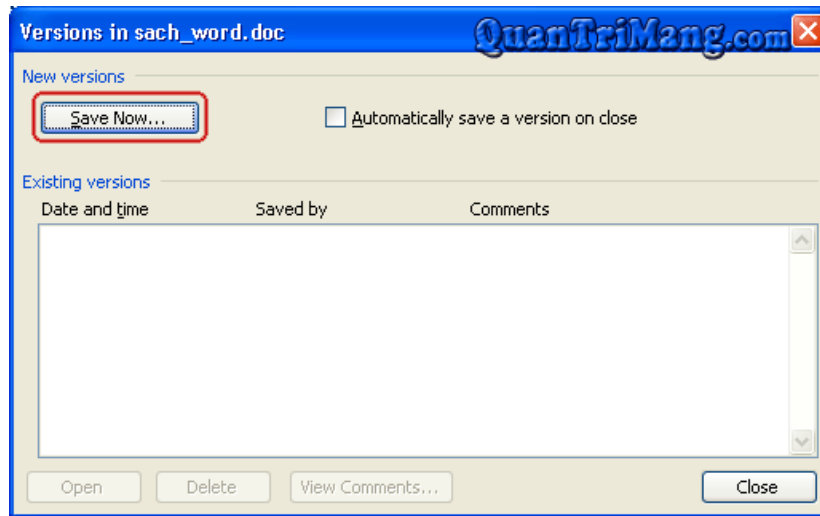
Versions in sach_word.doc

QuanTriMang.com

New versions

Save Now...

Automatically save a version on close

Existing versions

Date and time | Saved by | Comments

Open | Delete | View Comments... | Close